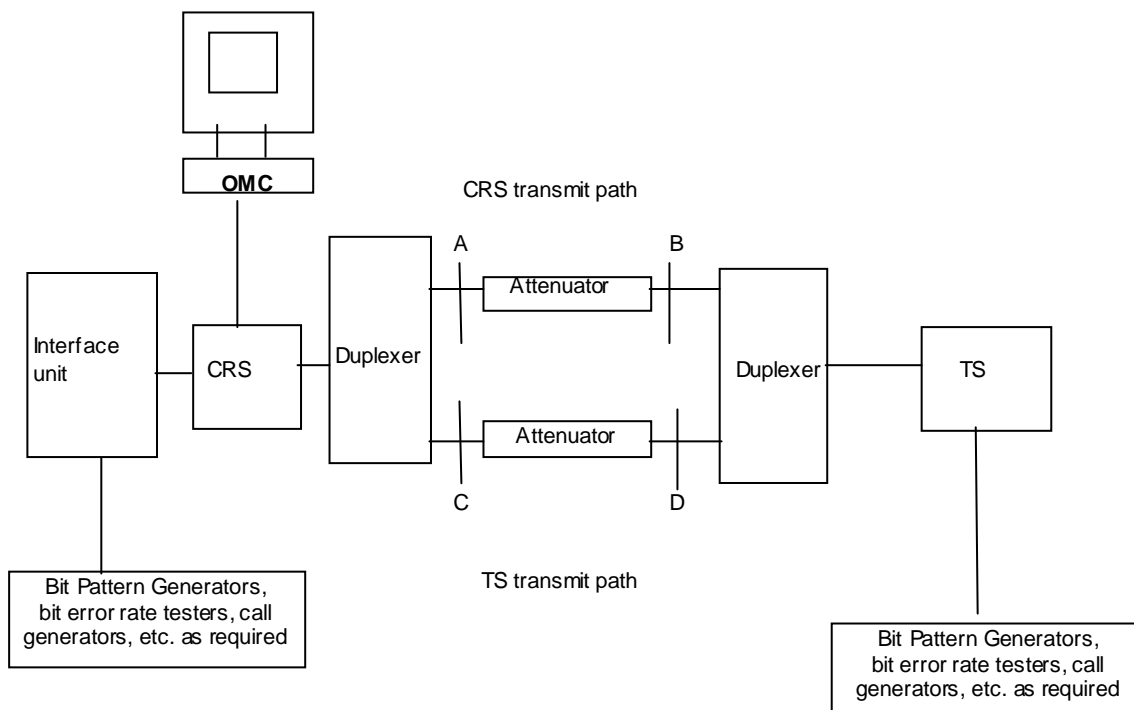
OMC

CRS transmit path

A

B

Attenuator

Interface unit

CRS

Duplexer

Duplexer

TS

Attenuator

C

D

TS transmit path

Bit Pattern Generators, bit error rate testers, call generators, etc. as required

Bit Pattern Generators, bit error rate testers, call generators, etc. as required